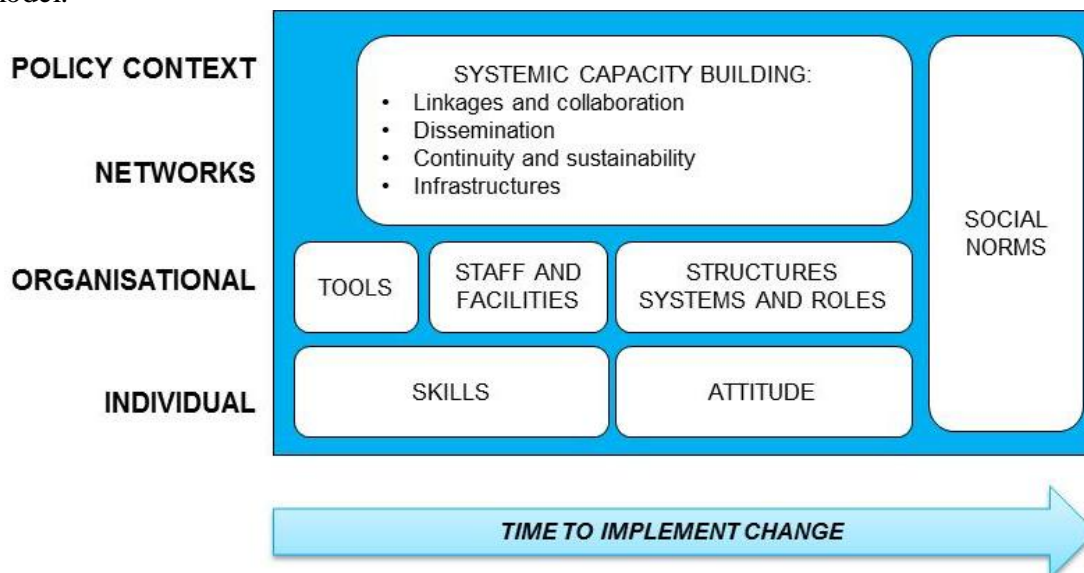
odel.

POLICY CONTEXT

NETWORKS

ORGANISATIONAL

INDIVIDUAL

SYSTEMIC CAPACITY BUILDING:
• Linkages and collaboration
• Dissemination
• Continuity and sustainability
• Infrastructures

SOCIAL NORMS

TOOLS

STAFF AND FACILITIES

STRUCTURES SYSTEMS AND ROLES

SKILLS

ATTITUDE

TIME TO IMPLEMENT CHANGE